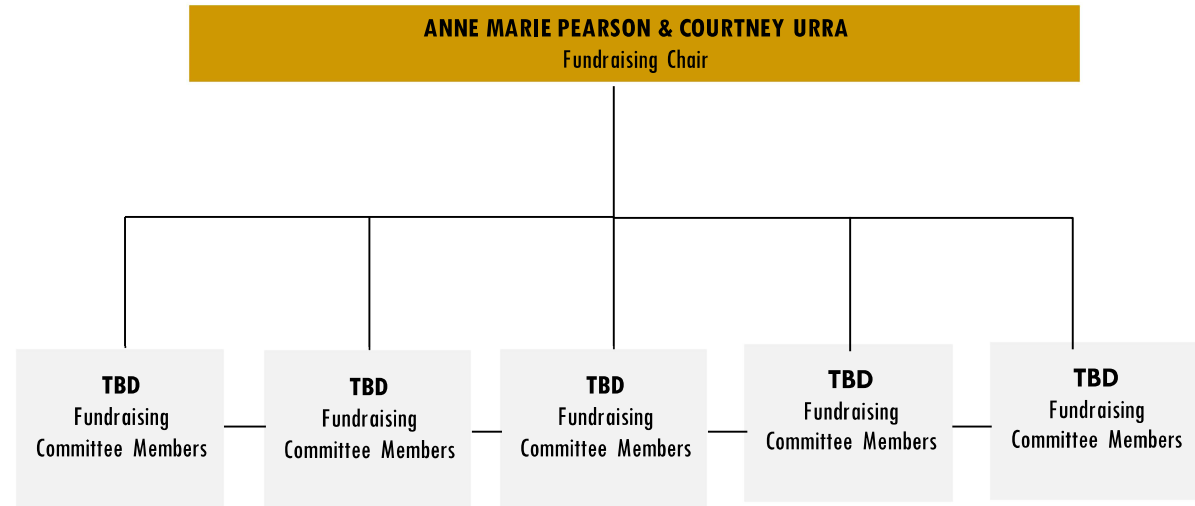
ANNE MARIE PEARSON & COURTNEY URRA
Fundraising Chair

TBD
Fundraising Committee Members

TBD
Fundraising Committee Members

TBD
Fundraising Committee Members

TBD
Fundraising Committee Members

TBD
Fundraising Committee Members